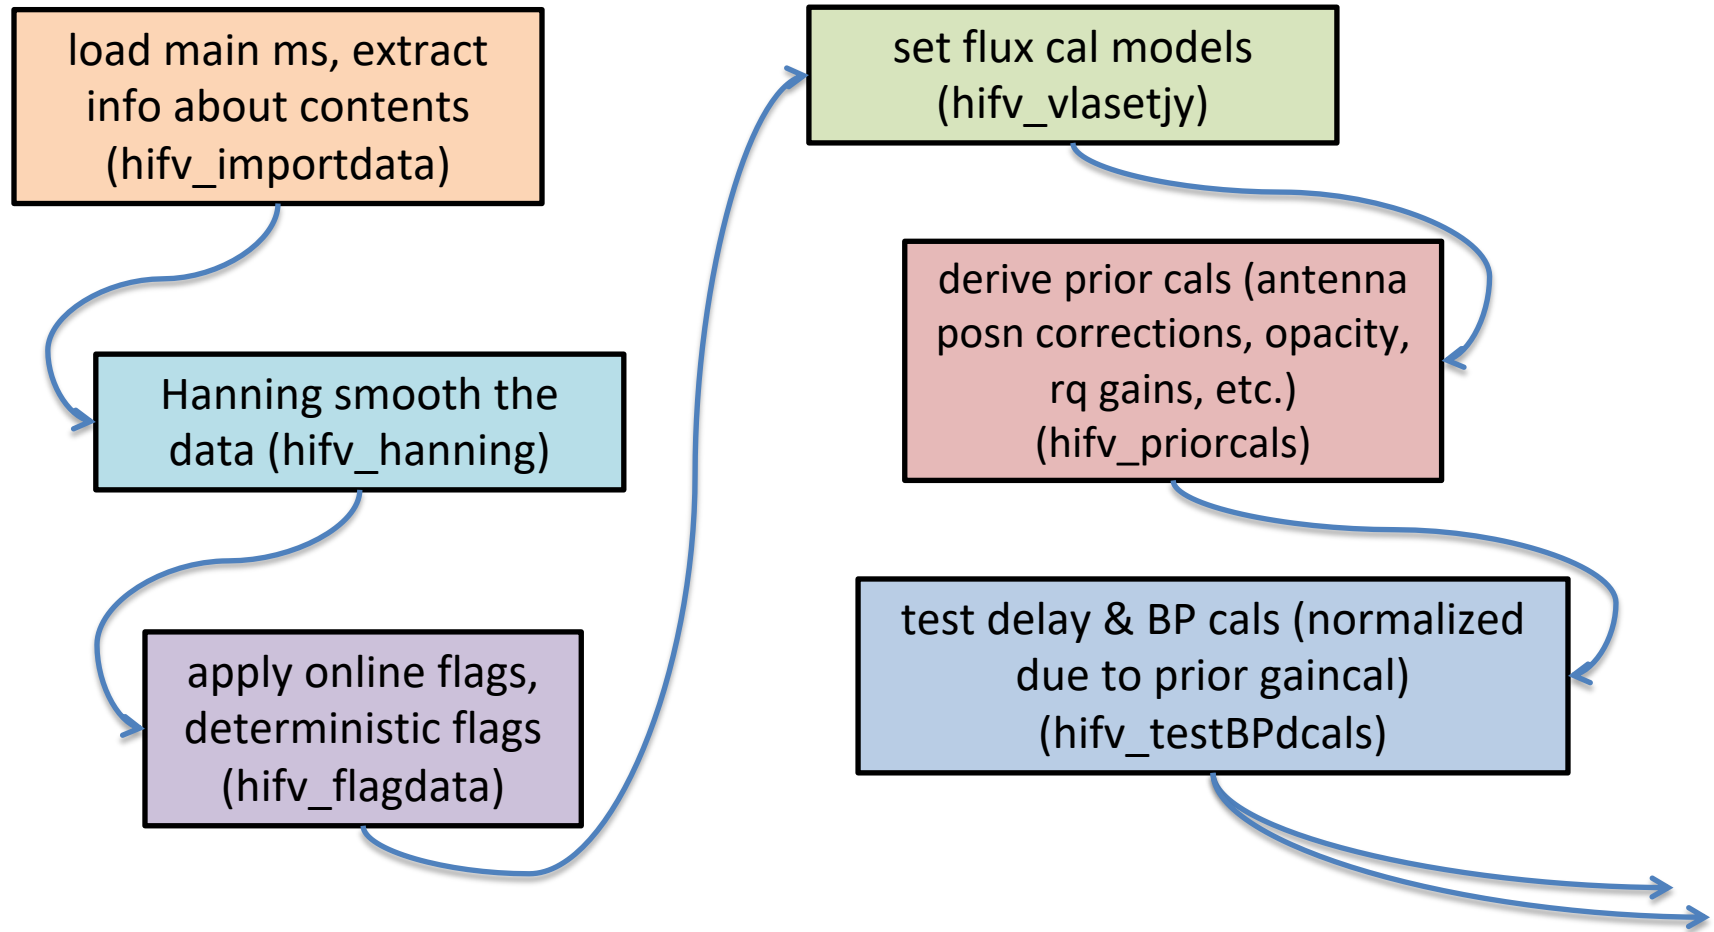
load main ms, extract info about contents (hifv_importdata)

Hanning smooth the data (hifv_hanning)

apply online flags, deterministic flags (hifv_flagdata)

set flux cal models (hifv_vlasetjy)

derive prior cals (antenna posn corrections, opacity, rq gains, etc.) (hifv_priorcals)

test delay & BP cals (normalized due to prior gaincal) (hifv_testBPdcals)